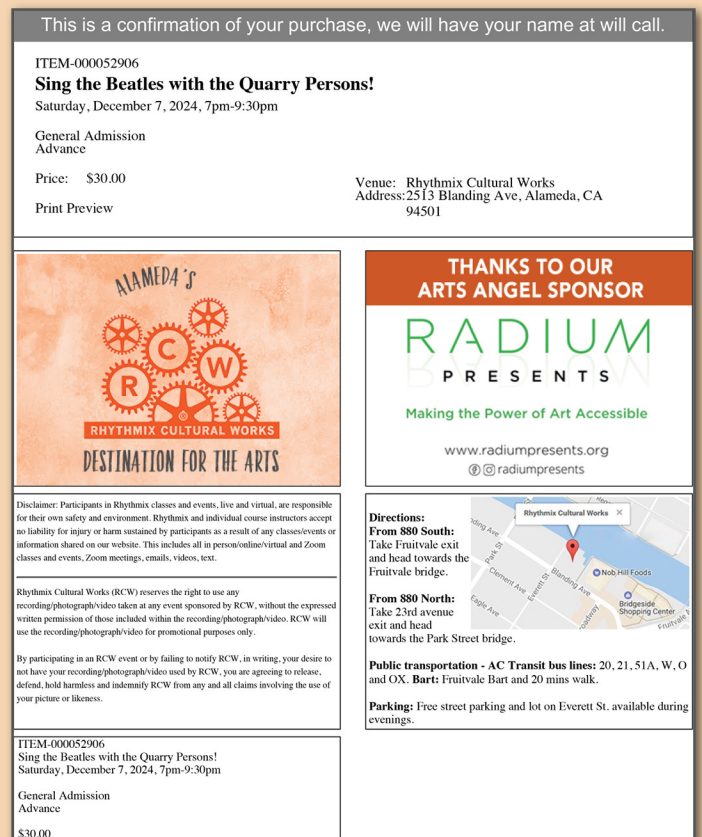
This is a confirmation of your purchase, we will have your name at will call.

ITEM-000052906
**Sing the Beatles with the Quarry Persons!**
Saturday, December 7, 2024, 7pm-9:30pm

General Admission
Advance

Price: $30.00

Print Preview

Venue: Rhythmix Cultural Works
Address: 2513 Blanding Ave, Alameda, CA 94501

ALAMEDA'S
R C W
RHYTHMIX CULTURAL WORKS
DESTINATION FOR THE ARTS

THANKS TO OUR ARTS ANGEL SPONSOR
RADIUM
PRESENTS
Making the Power of Art Accessible
www.radiumpresents.org
radiumpresents

Disclaimer: Participants in Rhythmix classes and events, live and virtual, are responsible for their own safety and environment. Rhythmix and individual course instructors accept no liability for injury or harm sustained by participants as a result of any classes/events or information shared on our website. This includes all in person/online/virtual and Zoom classes and events, Zoom meetings, emails, videos, text.

Rhythmix Cultural Works (RCW) reserves the right to use any recording/photograph/video taken at any event sponsored by RCW, without the expressed written permission of those included within the recording/photograph/video. RCW will use the recording/photograph/video for promotional purposes only.

By participating in an RCW event or by failing to notify RCW, in writing, your desire to not have your recording/photograph/video used by RCW, you are agreeing to release, defend, hold harmless and indemnify RCW from any and all claims involving the use of your picture or likeness.

Directions:
From 880 South: Take Fruitvale exit and head towards the Fruitvale bridge.

From 880 North: Take 23rd avenue exit and head towards the Park Street bridge.

Rhythmix Cultural Works
Park St
Clement Ave
Everett St
Blanding Ave
Eagle Ave
Nob Hill Foods
Bridgeside Shopping Center
Fruitvale

Public transportation - AC Transit bus lines: 20, 21, 51A, W, O and OX. Bart: Fruitvale Bart and 20 mins walk.

Parking: Free street parking and lot on Everett St. available during evenings.

ITEM-000052906
Sing the Beatles with the Quarry Persons!
Saturday, December 7, 2024, 7pm-9:30pm

General Admission
Advance

$30.00